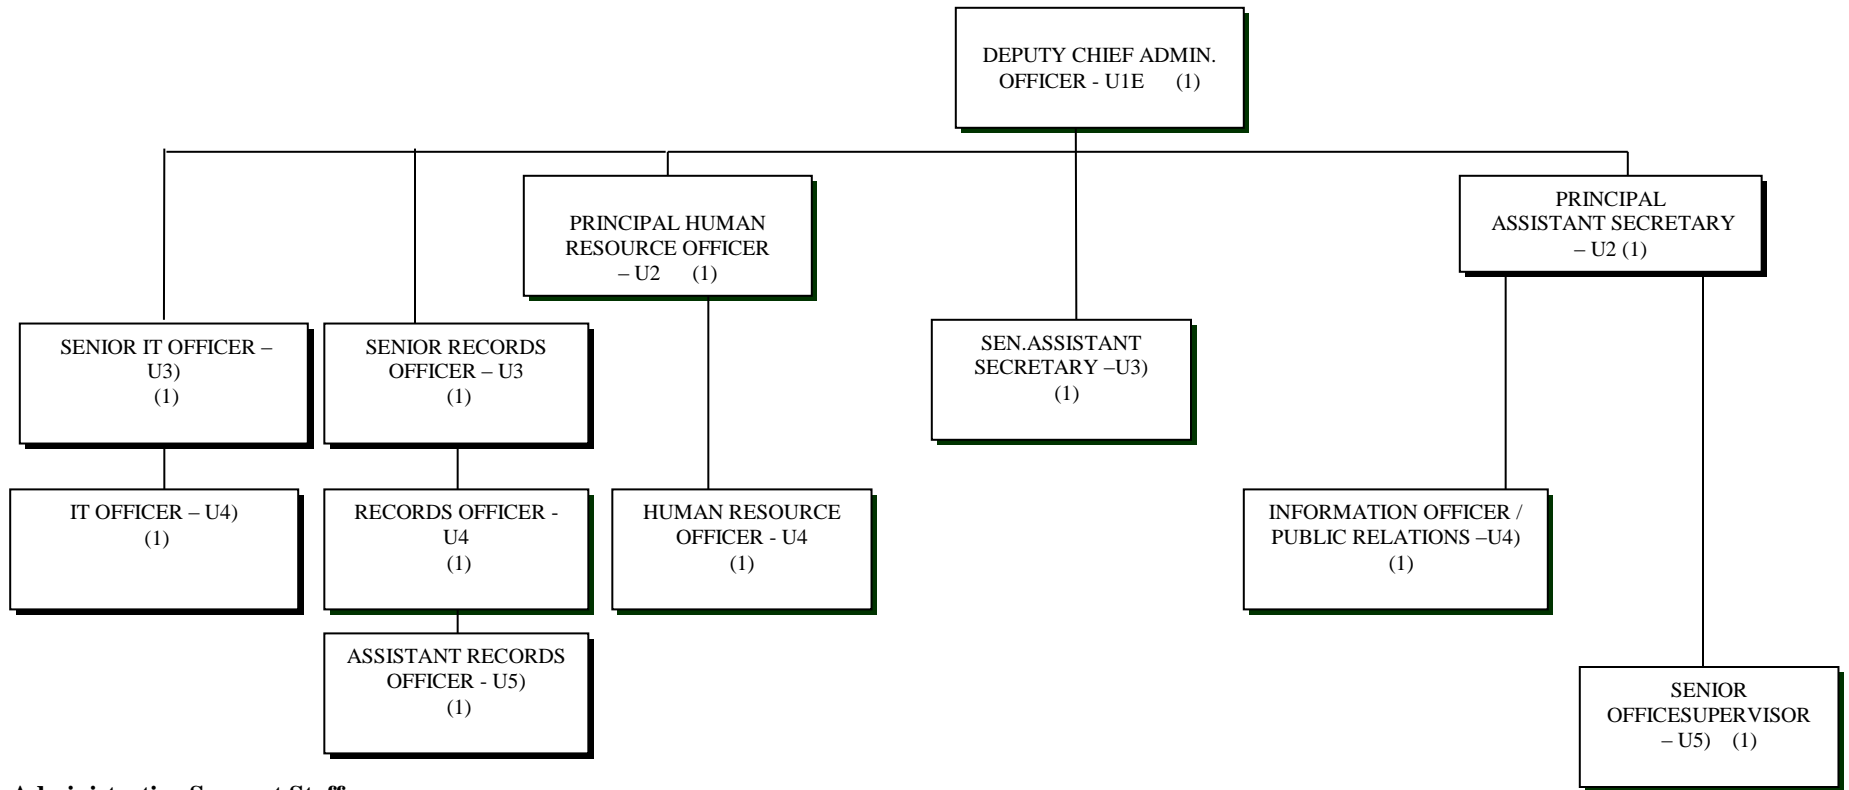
DEPUTY CHIEF ADMIN. OFFICER - U1E (1)

PRINCIPAL HUMAN RESOURCE OFFICER – U2 (1)

PRINCIPAL ASSISTANT SECRETARY – U2 (1)

SENIOR IT OFFICER – U3) (1)

SENIOR RECORDS OFFICER – U3 (1)

SEN.ASSISTANT SECRETARY –U3) (1)

IT OFFICER – U4) (1)

RECORDS OFFICER - U4 (1)

HUMAN RESOURCE OFFICER - U4 (1)

INFORMATION OFFICER / PUBLIC RELATIONS –U4) (1)

ASSISTANT RECORDS OFFICER - U5) (1)

SENIOR OFFICESUPERVISOR – U5) (1)

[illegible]